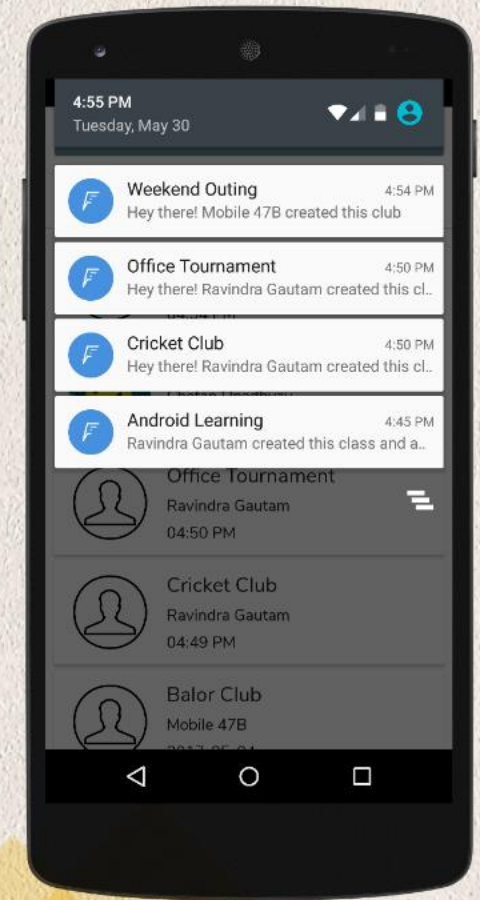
4:55 PM
Tuesday, May 30

Weekend Outing 4:54 PM
Hey there! Mobile 47B created this club

Office Tournament 4:50 PM
Hey there! Ravindra Gautam created this cl...

Cricket Club 4:50 PM
Hey there! Ravindra Gautam created this cl...

Android Learning 4:45 PM
Ravindra Gautam created this class and a...

Office Tournament
Ravindra Gautam
04:50 PM

Cricket Club
Ravindra Gautam
04:49 PM

Balor Club
Mobile 47B
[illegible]